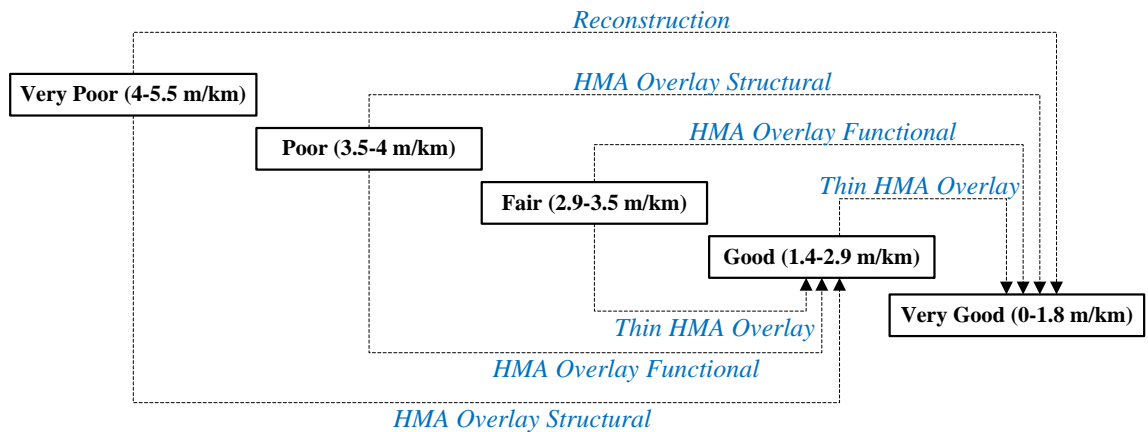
Reconstruction

Very Poor (4-5.5 m/km)

HMA Overlay Structural

Poor (3.5-4 m/km)

HMA Overlay Functional

Fair (2.9-3.5 m/km)

Thin HMA Overlay

Good (1.4-2.9 m/km)

Very Good (0-1.8 m/km)

Thin HMA Overlay

HMA Overlay Functional

HMA Overlay Structural